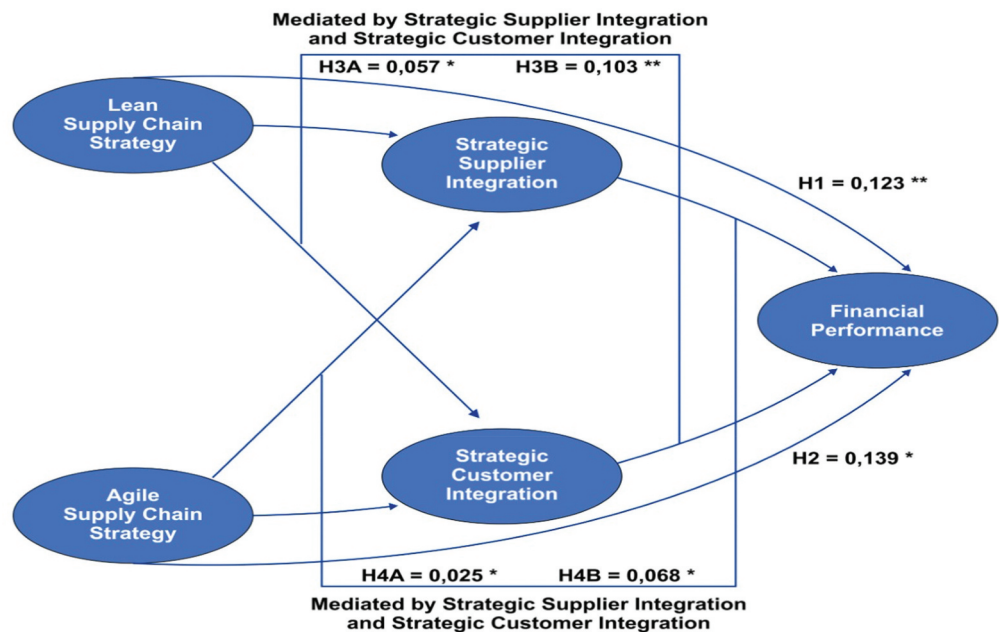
Mediated by Strategic Supplier Integration and Strategic Customer Integration

H3A = 0,057 *

H3B = 0,103 **

Lean Supply Chain Strategy

Strategic Supplier Integration

H1 = 0,123 **

Financial Performance

Strategic Customer Integration

H2 = 0,139 *

Agile Supply Chain Strategy

H4A = 0,025 *

H4B = 0,068 *

Mediated by Strategic Supplier Integration and Strategic Customer Integration